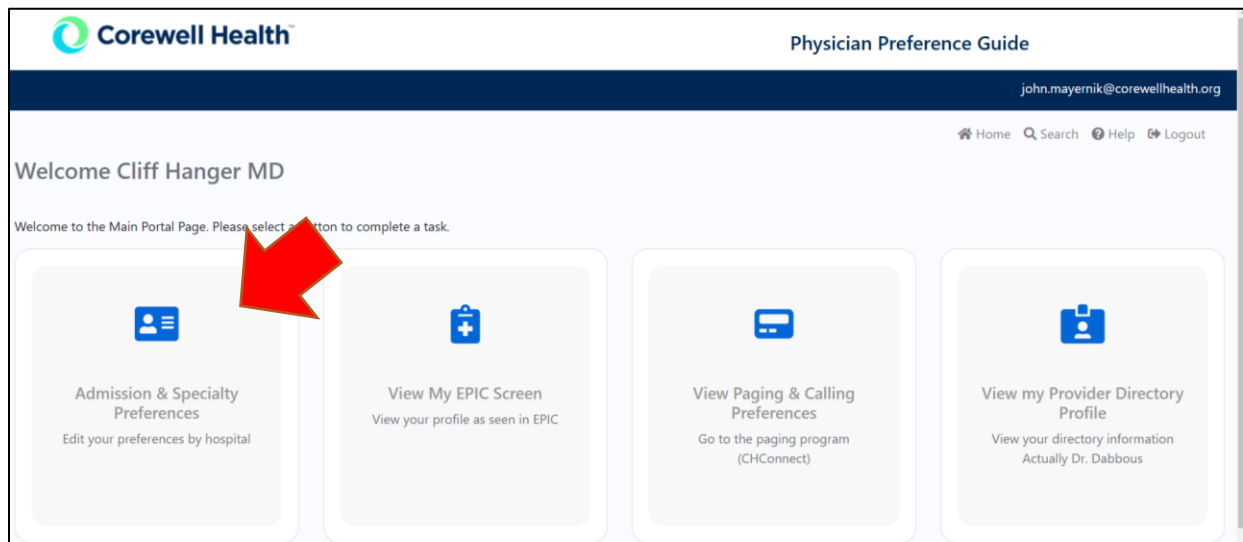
Corewell Health™

Physician Preference Guide

john.mayernik@corewellhealth.org

Home Search Help Logout

Welcome Cliff Hanger MD

Welcome to the Main Portal Page. Please select a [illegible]tton to complete a task.

Admission & Specialty Preferences
Edit your preferences by hospital

View My EPIC Screen
View your profile as seen in EPIC

View Paging & Calling Preferences
Go to the paging program (CHConnect)

View my Provider Directory Profile
View your directory information
Actually Dr. Dabbous